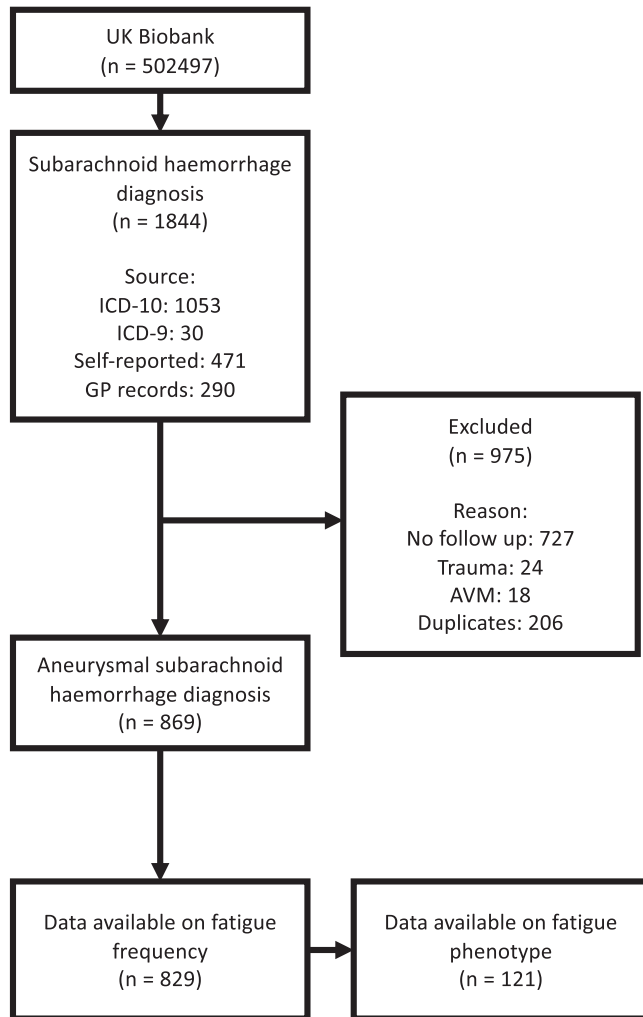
UK Biobank
(n = 502497)

Subarachnoid haemorrhage diagnosis
(n = 1844)

Source:
ICD-10: 1053
ICD-9: 30
Self-reported: 471
GP records: 290

Excluded
(n = 975)

Reason:
No follow up: 727
Trauma: 24
AVM: 18
Duplicates: 206

Aneurysmal subarachnoid haemorrhage diagnosis
(n = 869)

Data available on fatigue frequency
(n = 829)

Data available on fatigue phenotype
(n = 121)